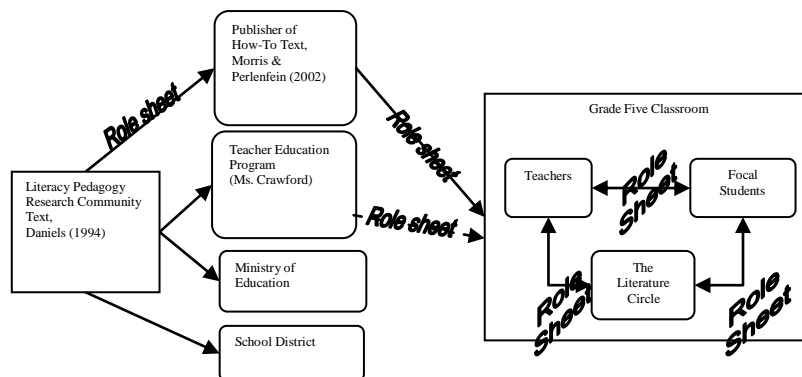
Literacy Pedagogy Research Community Text, Daniels (1994)

Role sheet

Publisher of How-To Text, Morris & Perlenfein (2002)

Role sheet

Teacher Education Program (Ms. Crawford)

Role sheet

Ministry of Education

School District

Grade Five Classroom

Teachers

Role Sheet

Focal Students

The Literature Circle

Role Sheet

Role Sheet